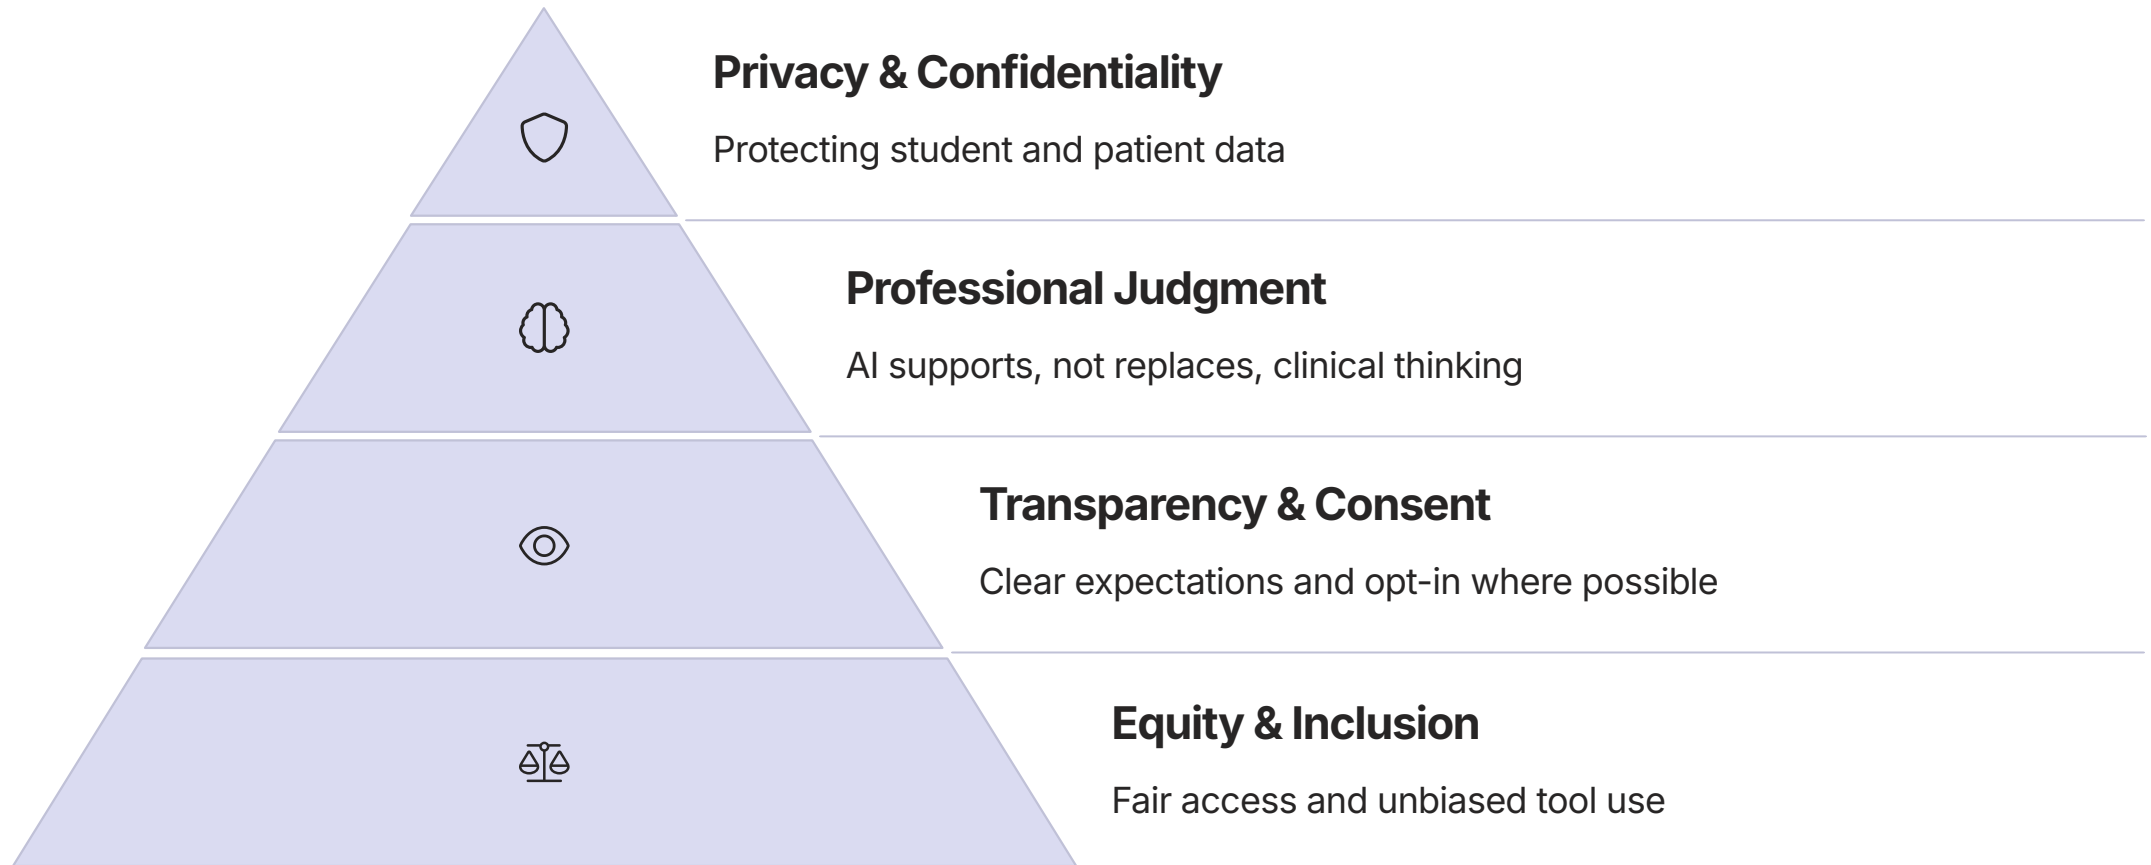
Privacy & Confidentiality

Protecting student and patient data

Professional Judgment

AI supports, not replaces, clinical thinking

Transparency & Consent

Clear expectations and opt-in where possible

Equity & Inclusion

Fair access and unbiased tool use